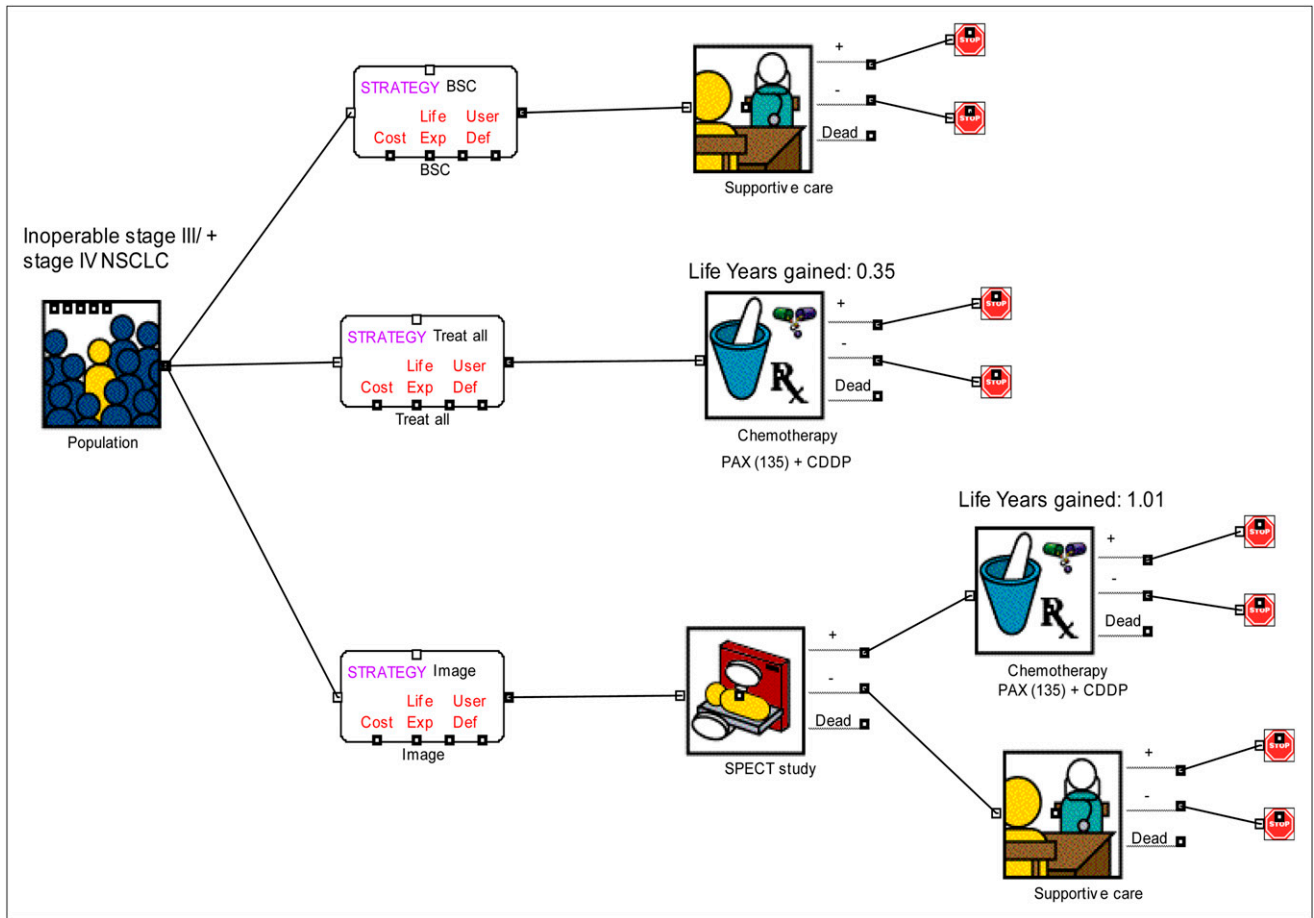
Inoperable stage III/ + stage IV NSCLC

Population

STRATEGY BSC
Cost Life Exp User Def
BSC

Supportiv e care
+
-
Dead

STOP
STOP

Life Years gained: 0.35

STRATEGY Treat all
Cost Life Exp User Def
Treat all

Chemotherapy
PAX (135) + CDDP
+
-
Dead

STOP
STOP

Life Years gained: 1.01

STRATEGY Image
Cost Life Exp User Def
Image

SPECT study
+
-
Dead

Chemotherapy
PAX (135) + CDDP
+
-
Dead

STOP
STOP

Supportiv e care
+
-
Dead

STOP
STOP